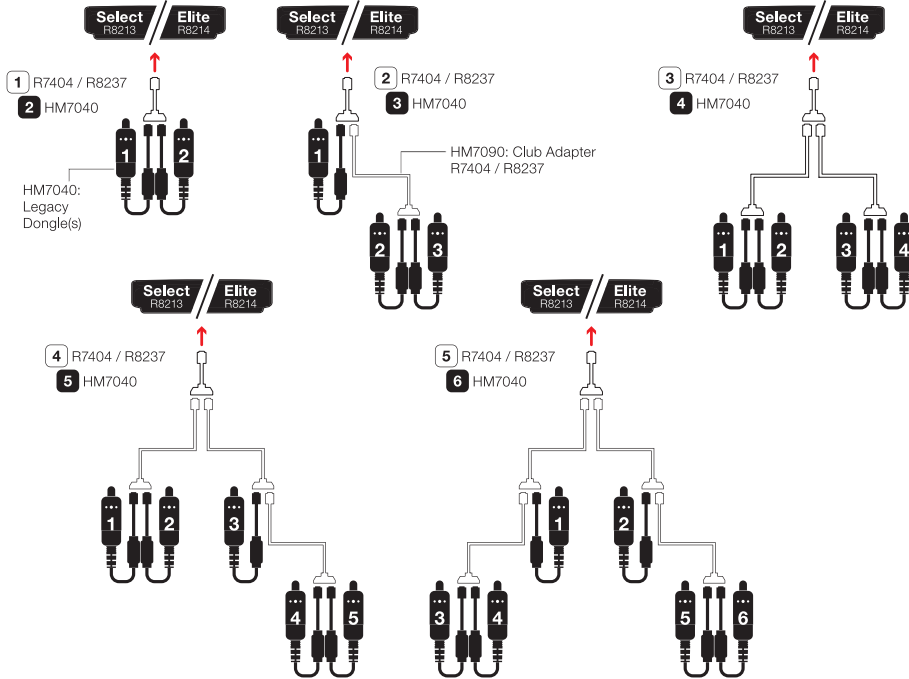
Select R8213
Elite R8214

1 R7404 / R8237
2 HM7040

1 2

HM7040: Legacy Dongle(s)

Select R8213
Elite R8214

2 R7404 / R8237
3 HM7040

1

HM7090: Club Adapter R7404 / R8237

2 3

Select R8213
Elite R8214

3 R7404 / R8237
4 HM7040

1 2 3 4

Select R8213
Elite R8214

4 R7404 / R8237
5 HM7040

1 2 3 4 5

Select R8213
Elite R8214

5 R7404 / R8237
6 HM7040

1 2 3 4 5 6